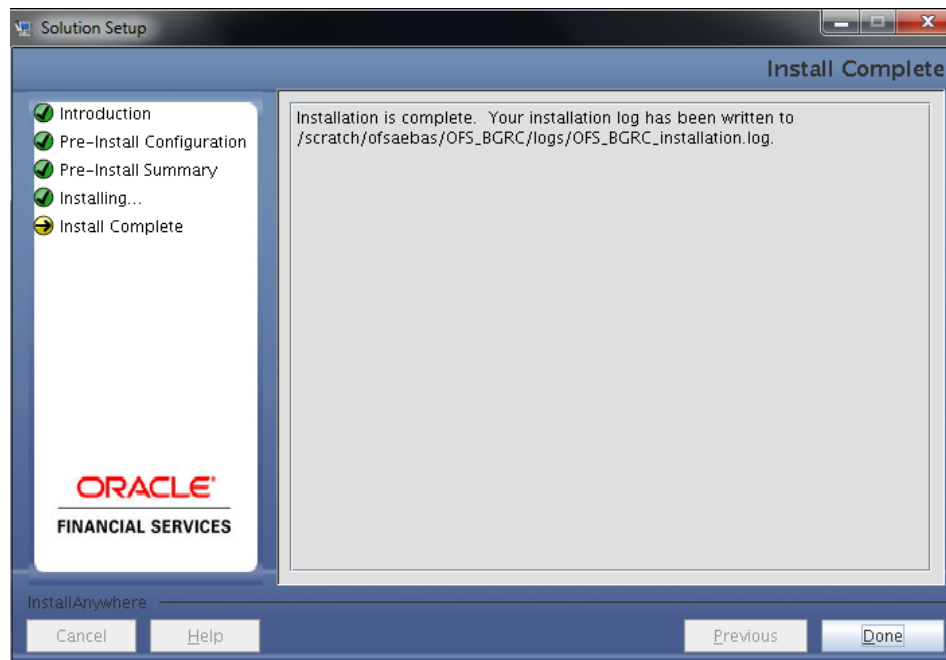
Solution Setup

Install Complete

Introduction
Pre-Install Configuration
Pre-Install Summary
Installing...
Install Complete

ORACLE
FINANCIAL SERVICES

Installation is complete. Your installation log has been written to /scratch/ofsaebas/OFS_BGRC/logs/OFS_BGRC_installation.log.

InstallAnywhere

Cancel
Help
Previous
Done